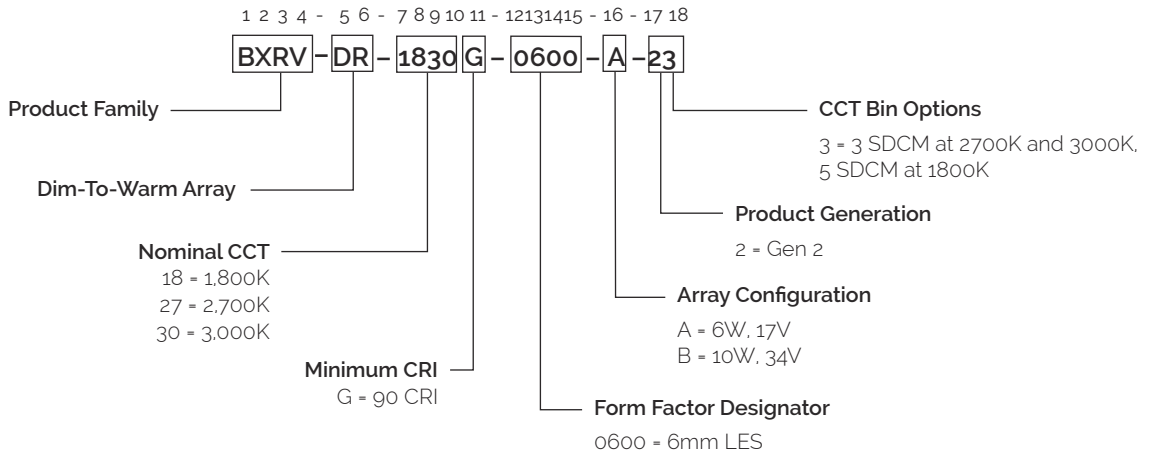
1 2 3 4 - 5 6 - 7 8 9 10 11 - 12 13 14 15 - 16 - 17 18

BXRV – DR – 1830 G – 0600 – A – 23

Product Family

Dim-To-Warm Array

Nominal CCT
18 = 1,800K
27 = 2,700K
30 = 3,000K

Minimum CRI
G = 90 CRI

Form Factor Designator
0600 = 6mm LES

Array Configuration
A = 6W, 17V
B = 10W, 34V

Product Generation
2 = Gen 2

CCT Bin Options
3 = 3 SDCM at 2700K and 3000K, 5 SDCM at 1800K